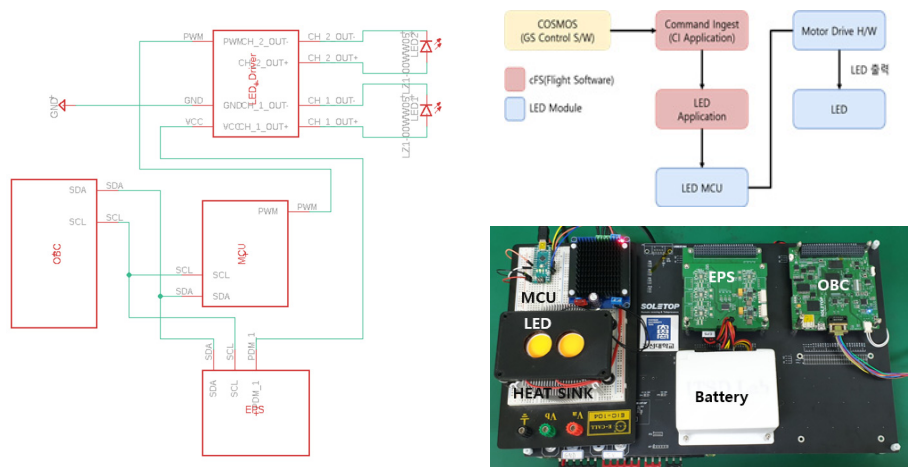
PWM
PWMCH_2_OUT-
CH_2_OUT+
LED_Driver
GND
GNDCH_1_OUT-
VCC
VCCCH_1_OUT+
CH_2_OUT-
CH_2_OUT+
CH_1_OUT-
CH_1_OUT+
LED2
LZ1-00WW05
LED1
LZ1-00WW05
GND
OBC
SDA
SCL
SDA
SCL
MCU
PWM
PWM
SCL
SCL
SDA
SDA
SDA
SCL
PDM_1
SDA
SCL
PDM_1
EPS

COSMOS
(GS Control S/W)
Command Ingest
(CI Application)
Motor Drive H/W
cFS(Flight Software)
LED Module
LED 출력
LED
Application
LED
LED MCU

MCU
LED
HEAT SINK
EPS
OBC
Battery
SOLETOP